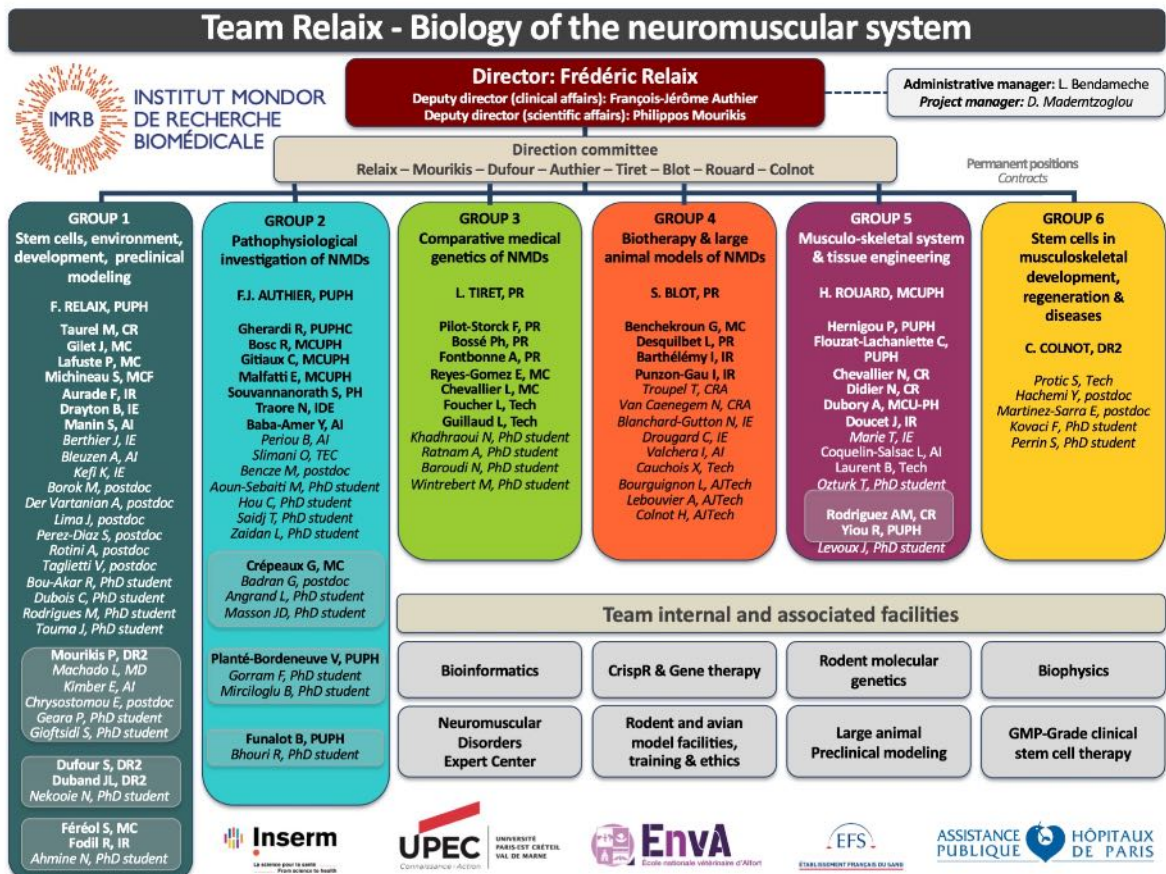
Team Relaix - Biology of the neuromuscular system

IMRB INSTITUT MONDOR DE RECHERCHE BIOMÉDICALE

Director: Frédéric Relaix
Deputy director (clinical affairs): François-Jérôme Authier
Deputy director (scientific affairs): Philippos Mourikis

Administrative manager: L. Bendameche
Project manager: D. Mademtzoglou

Direction committee
Relaix – Mourikis – Dufour – Authier – Tiret – Blot – Rouard – Colnot

Permanent positions
Contracts

GROUP 1
Stem cells, environment, development, preclinical modeling
F. RELAIX, PUPH
Taurel M, CR
Gilet J, MC
Lafuste P, MC
Michineau S, MCF
Aurade F, IR
Drayton B, IE
Manin S, AI
Berthier J, IE
Bleuzen A, AI
Kefi K, IE
Borok M, postdoc
Der Vartanian A, postdoc
Lima J, postdoc
Perez-Diaz S, postdoc
Rotini A, postdoc
Taglietti V, postdoc
Bou-Akar R, PhD student
Dubois C, PhD student
Rodrigues M, PhD student
Touma J, PhD student
Mourikis P, DR2
Machado L, MD
Kimber E, AI
Chrysostomou E, postdoc
Geara P, PhD student
Gioftsidi S, PhD student
Dufour S, DR2
Duband JL, DR2
Nekooie N, PhD student
Féréol S, MC
Fodil R, IR
Ahmine N, PhD student

GROUP 2
Pathophysiological investigation of NMDs
F.J. AUTHIER, PUPH
Gherardi R, PUPHC
Bosc R, MCUPH
Gitiaux C, MCUPH
Malfatti E, MCUPH
Souvannanorath S, PH
Traore N, IDE
Baba-Amer Y, AI
Periou B, AI
Slimani O, TEC
Bencze M, postdoc
Aoun-Sebaiti M, PhD student
Hou C, PhD student
Saidj T, PhD student
Zaidan L, PhD student
Crépeaux G, MC
Badran G, postdoc
Angrand L, PhD student
Masson JD, PhD student
Planté-Bordeneuve V, PUPH
Gorram F, PhD student
Mircioglu B, PhD student
Funalot B, PUPH
Bhouri R, PhD student

GROUP 3
Comparative medical genetics of NMDs
L. TIRET, PR
Pilot-Storck F, PR
Bossé Ph, PR
Fontbonne A, PR
Reyes-Gomez E, MC
Chevallier L, MC
Foucher L, Tech
Guillaud L, Tech
Khadhraoui N, PhD student
Ratnam A, PhD student
Baroudi N, PhD student
Wintrebert M, PhD student

GROUP 4
Biotherapy & large animal models of NMDs
S. BLOT, PR
Benchekroun G, MC
Desquilbet L, PR
Barthélémy I, IR
Punzon-Gau I, IR
Troupel T, CRA
Van Caenegem N, CRA
Blanchard-Gutton N, IE
Drougard C, IE
Valchera I, AI
Cauchois X, Tech
Bourguignon L, AJTech
Lebouvier A, AJTech
Colnot H, AJTech

GROUP 5
Musculo-skeletal system & tissue engineering
H. ROUARD, MCUPH
Hernigou P, PUPH
Flouzat-Lachaniette C, PUPH
Chevallier N, CR
Didier N, CR
Dubory A, MCU-PH
Doucet J, IR
Marie T, IE
Coquelin-Salsac L, AI
Laurent B, Tech
Ozturk T, PhD student
Rodriguez AM, CR
Yiou R, PUPH
Levoux J, PhD student

GROUP 6
Stem cells in musculoskeletal development, regeneration & diseases
C. COLNOT, DR2
Protic S, Tech
Hachemi Y, postdoc
Martinez-Sarra E, postdoc
Kovaci F, PhD student
Perrin S, PhD student

Team internal and associated facilities
Bioinformatics
CrispR & Gene therapy
Rodent molecular genetics
Biophysics
Neuromuscular Disorders Expert Center
Rodent and avian model facilities, training & ethics
Large animal Preclinical modeling
GMP-Grade clinical stem cell therapy

Inserm
UPEC UNIVERSITÉ PARIS-EST CRÉTEIL VAL DE MARNE
EnvA École nationale vétérinaire d'Alfort
EFS ÉTABLISSEMENT FRANÇAIS DU SANG
ASSISTANCE PUBLIQUE HÔPITAUX DE PARIS